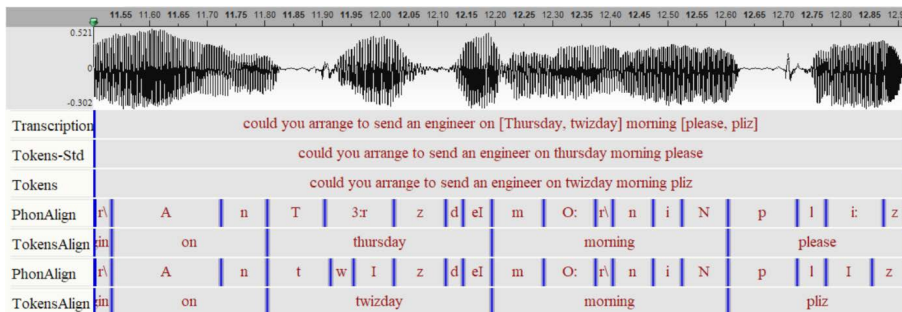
11.55 11.60 11.65 11.70 11.75 11.80 11.85 11.90 11.95 12.00 12.05 12.10 12.15 12.20 12.25 12.30 12.35 12.40 12.45 12.50 12.55 12.60 12.65 12.70 12.75 12.80 12.85

0.521

0

-0.302

| Transcription | could you arrange to send an engineer on [Thursday, twizday] morning [please, pliz] |
|---|---|
| Tokens-Std | could you arrange to send an engineer on thursday morning please |
| Tokens | could you arrange to send an engineer on twizday morning pliz |

PhonAlign: r\ A n T 3:r z d eI m O: r\ n i N p l i: z

TokensAlign: in on thursday morning please

PhonAlign: r\ A n t w I z d eI m O: r\ n i N p l I z

TokensAlign: in on twizday morning pliz